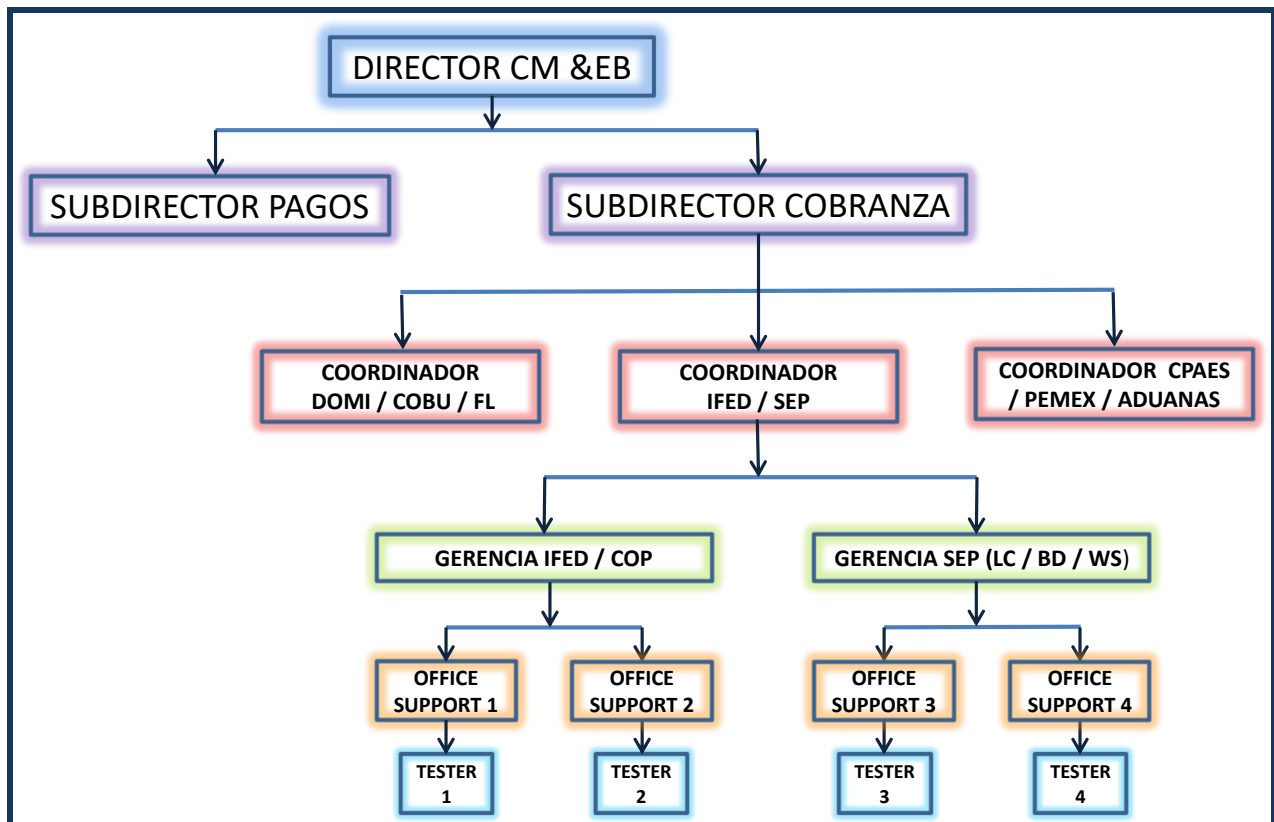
DIRECTOR CM &EB

SUBDIRECTOR PAGOS

SUBDIRECTOR COBRANZA

COORDINADOR DOMI / COBU / FL

COORDINADOR IFED / SEP

COORDINADOR CPAES / PEMEX / ADUANAS

GERENCIA IFED / COP

GERENCIA SEP (LC / BD / WS)

OFFICE SUPPORT 1

OFFICE SUPPORT 2

OFFICE SUPPORT 3

OFFICE SUPPORT 4

TESTER 1

TESTER 2

TESTER 3

TESTER 4